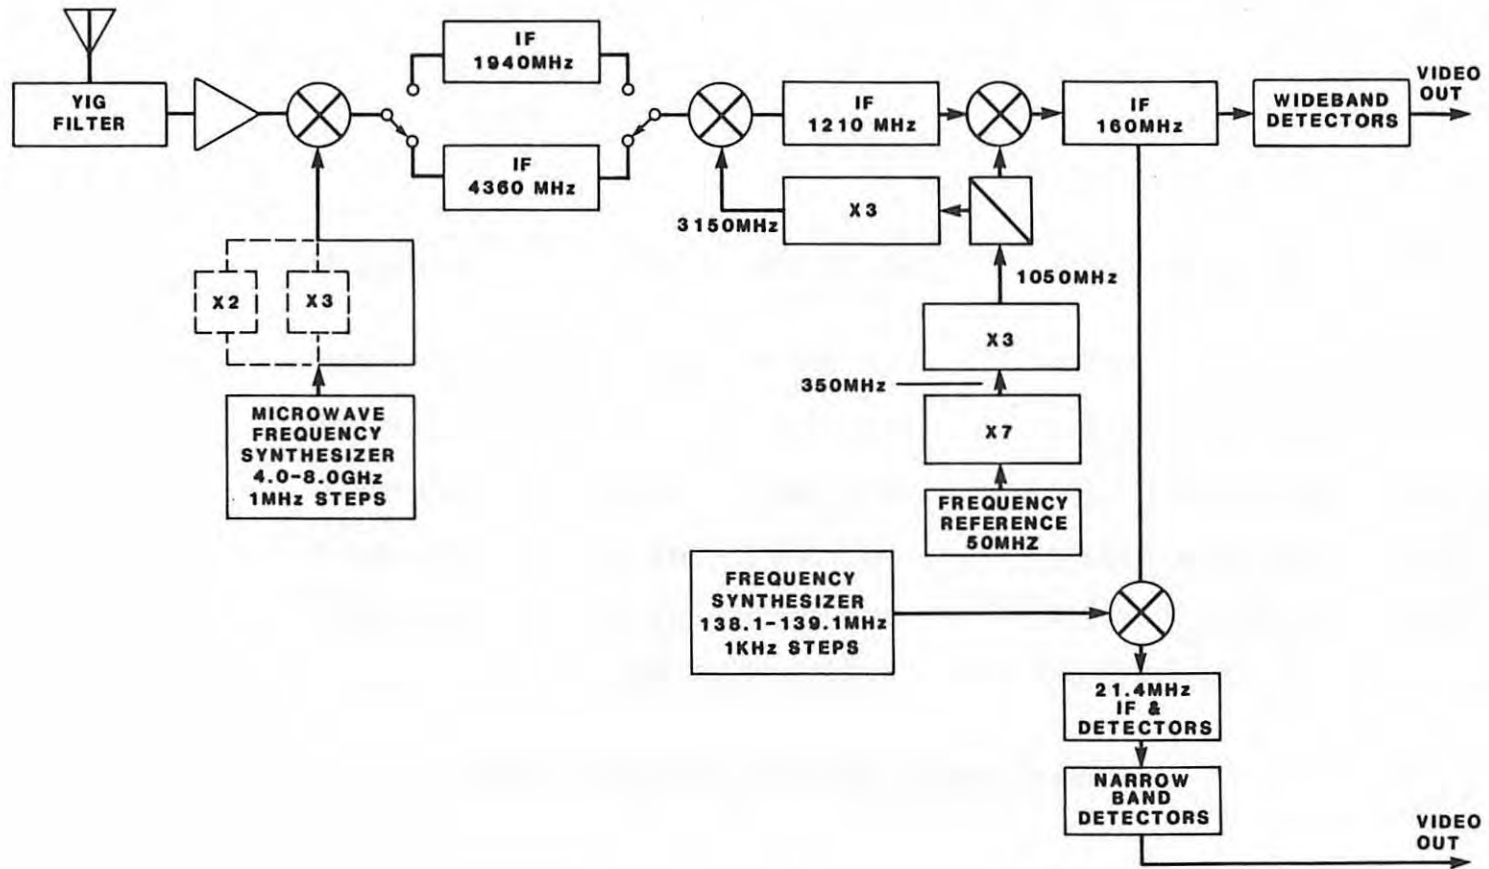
YIG FILTER

IF 1940MHz

IF 4360 MHz

IF 1210 MHz

IF 160MHz

WIDEBAND DETECTORS

VIDEO OUT

3150MHz

X3

1050MHz

X2

X3

X3

350MHz

X7

MICROWAVE FREQUENCY SYNTHESIZER 4.0-8.0GHz 1MHz STEPS

FREQUENCY REFERENCE 50MHZ

FREQUENCY SYNTHESIZER 138.1-139.1MHz 1KHz STEPS

21.4MHz IF & DETECTORS

NARROW BAND DETECTORS

VIDEO OUT